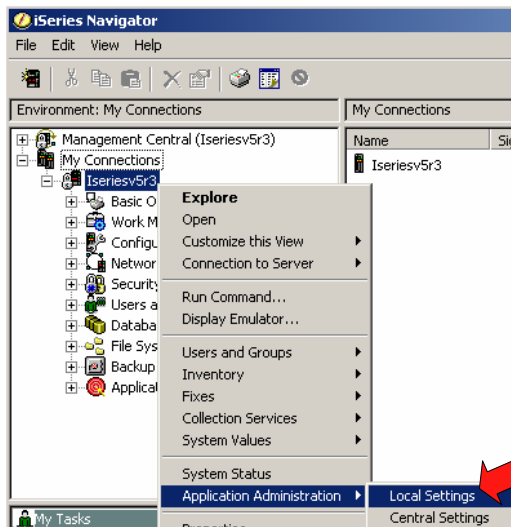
iSeries Navigator

File Edit View Help

Environment: My Connections

My Connections

Name

Si

Iseriesv5r3

Management Central (Iseriesv5r3)

My Connections

Iseriesv5r3

Basic O

Work M

Configu

Networ

Security

Users a

Databa

File Sys

Backup

Applicat

Explore
Open
Customize this View
Connection to Server

Run Command...
Display Emulator...

Users and Groups
Inventory
Fixes
Collection Services
System Values

System Status
Application Administration

Local Settings
Central Settings

My Tasks

Properties